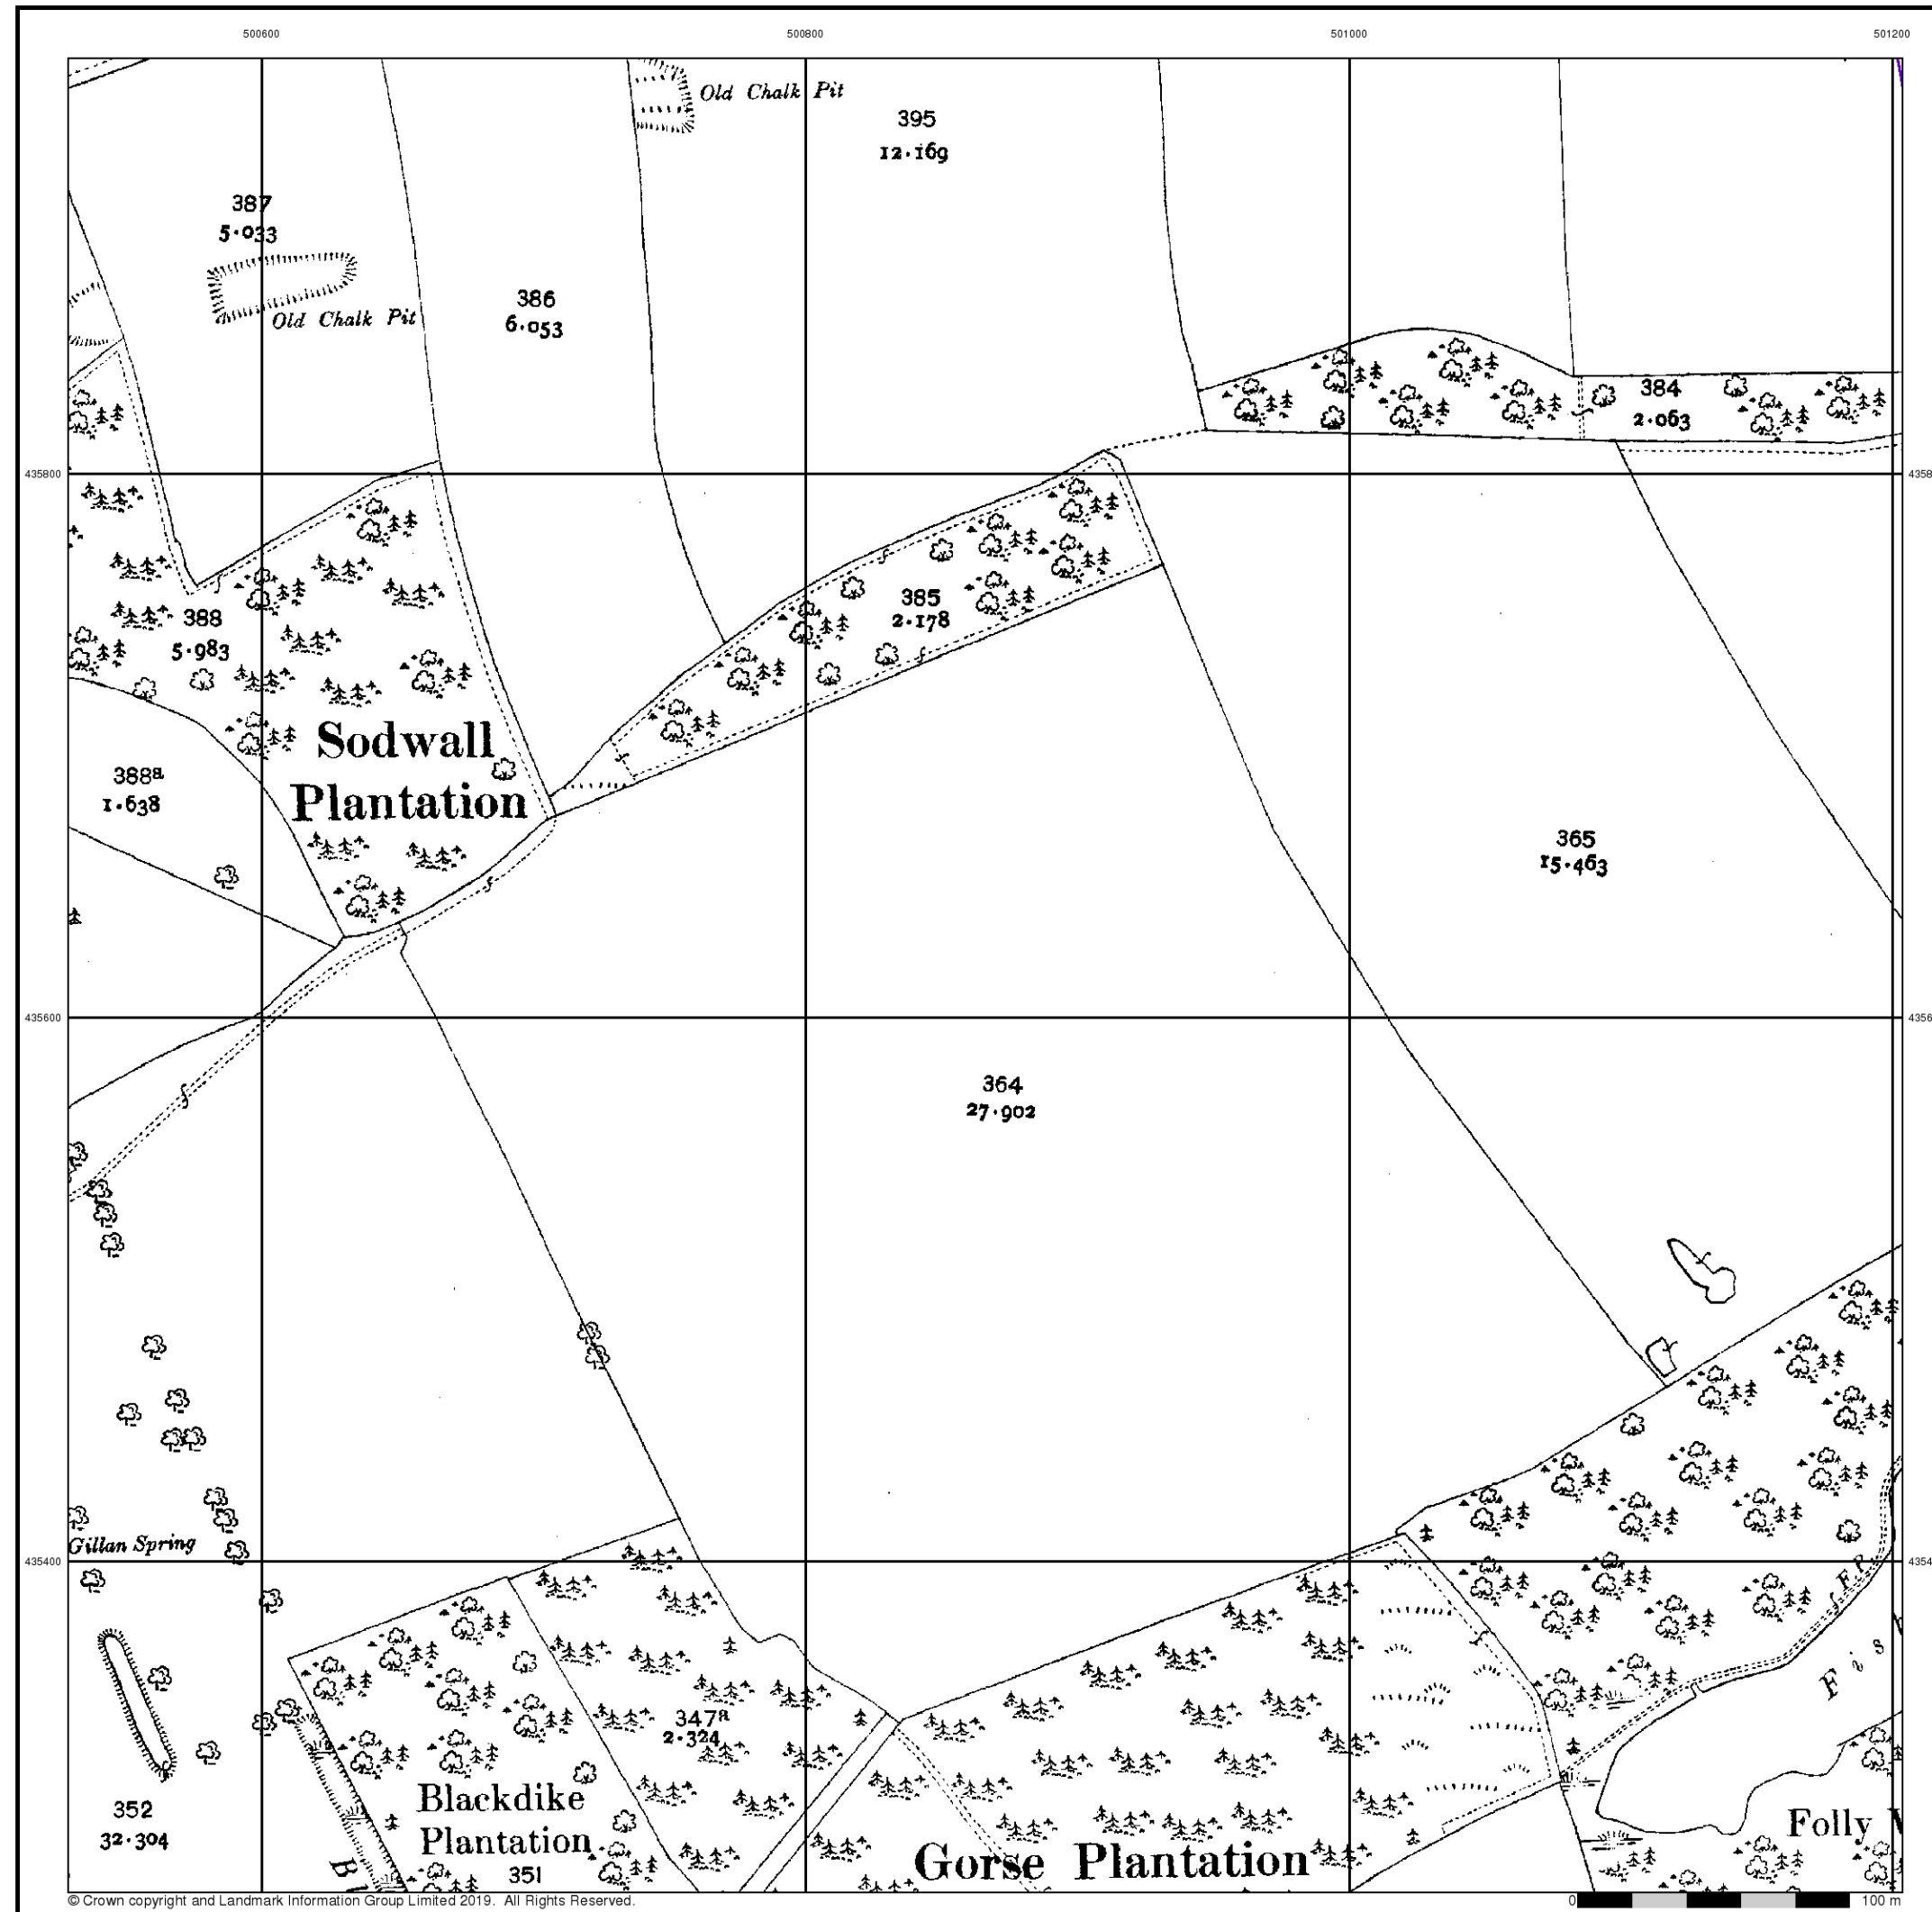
500600
500800
501000
501200

Old Chalk Pit
395
12·169

387
5·033

Old Chalk Pit

386
6·053

384
2·063

435800

385
2·178

388
5·983

Sodwall
Plantation

388a
1·638

365
15·463

435600

364
27·902

Gillan Spring

435400

347a
2·324

352
32·304

Blackdike
Plantation
351

Gorse Plantation

Folly

F.P.

© Crown copyright and Landmark Information Group Limited 2019. All Rights Reserved.

0
100 m